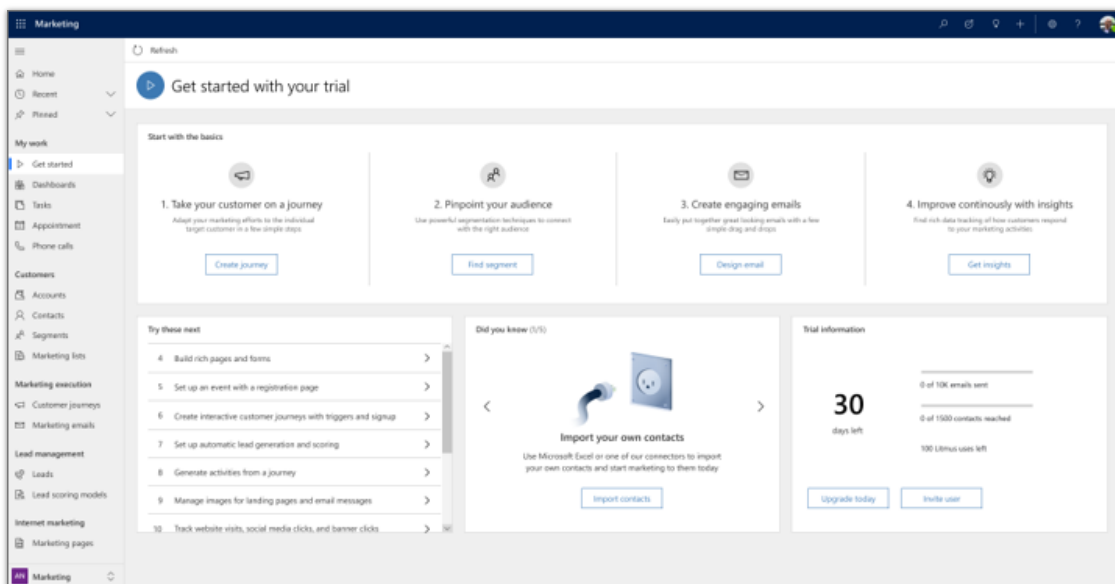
Marketing

Home
Recent
Pinned

My work
Get started
Dashboards
Tasks
Appointment
Phone calls

Customers
Accounts
Contacts
Segments
Marketing lists

Marketing execution
Customer journeys
Marketing emails

Lead management
Leads
Lead scoring models

Internet marketing
Marketing pages

MA Marketing

Refresh

Get started with your trial

Start with the basics

1. Take your customer on a journey
Adapt your marketing efforts to the individual target customer in a few simple steps
Create journey

2. Pinpoint your audience
Use powerful segmentation techniques to connect with the right audience
Find segment

3. Create engaging emails
Easily put together great looking emails with a few simple drag and drops
Design email

4. Improve continously with insights
Find rich data tracking of how customers respond to your marketing activities
Get insights

Try these next
4 Build rich pages and forms
5 Set up an event with a registration page
6 Create interactive customer journeys with triggers and signup
7 Set up automatic lead generation and scoring
8 Generate activities from a journey
9 Manage images for landing pages and email messages
10 Track website visits, social media clicks, and banner clicks

Did you know (1/5)
Import your own contacts
Use Microsoft Excel or one of our connectors to import your own contacts and start marketing to them today
Import contacts

Trial information
30
days left
0 of 10K emails sent
0 of 1500 contacts reached
100 Litmus uses left
Upgrade today
Invite user